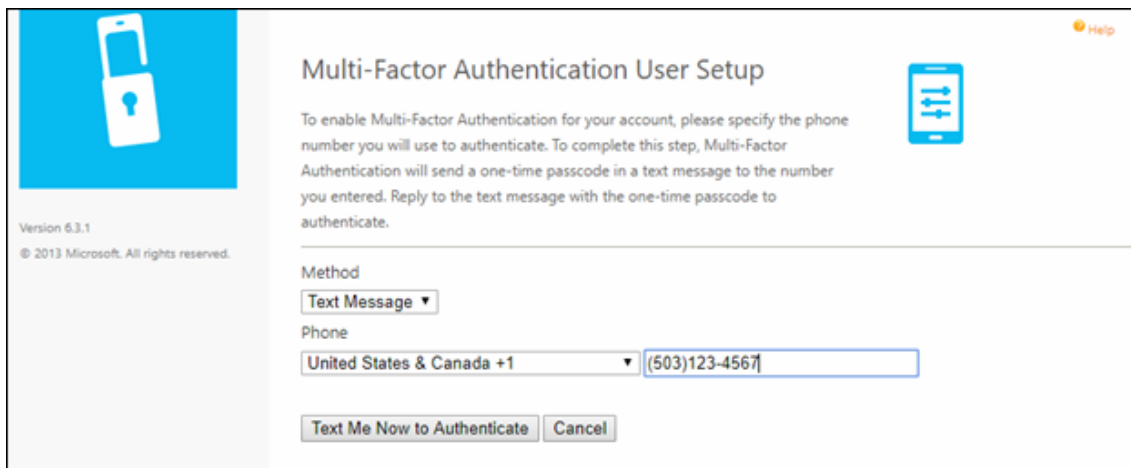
Help

Multi-Factor Authentication User Setup

To enable Multi-Factor Authentication for your account, please specify the phone number you will use to authenticate. To complete this step, Multi-Factor Authentication will send a one-time passcode in a text message to the number you entered. Reply to the text message with the one-time passcode to authenticate.

Version 6.3.1

© 2013 Microsoft. All rights reserved.

Method

Text Message ▼

Phone

United States & Canada +1 ▼ (503)123-4567

Text Me Now to Authenticate | Cancel